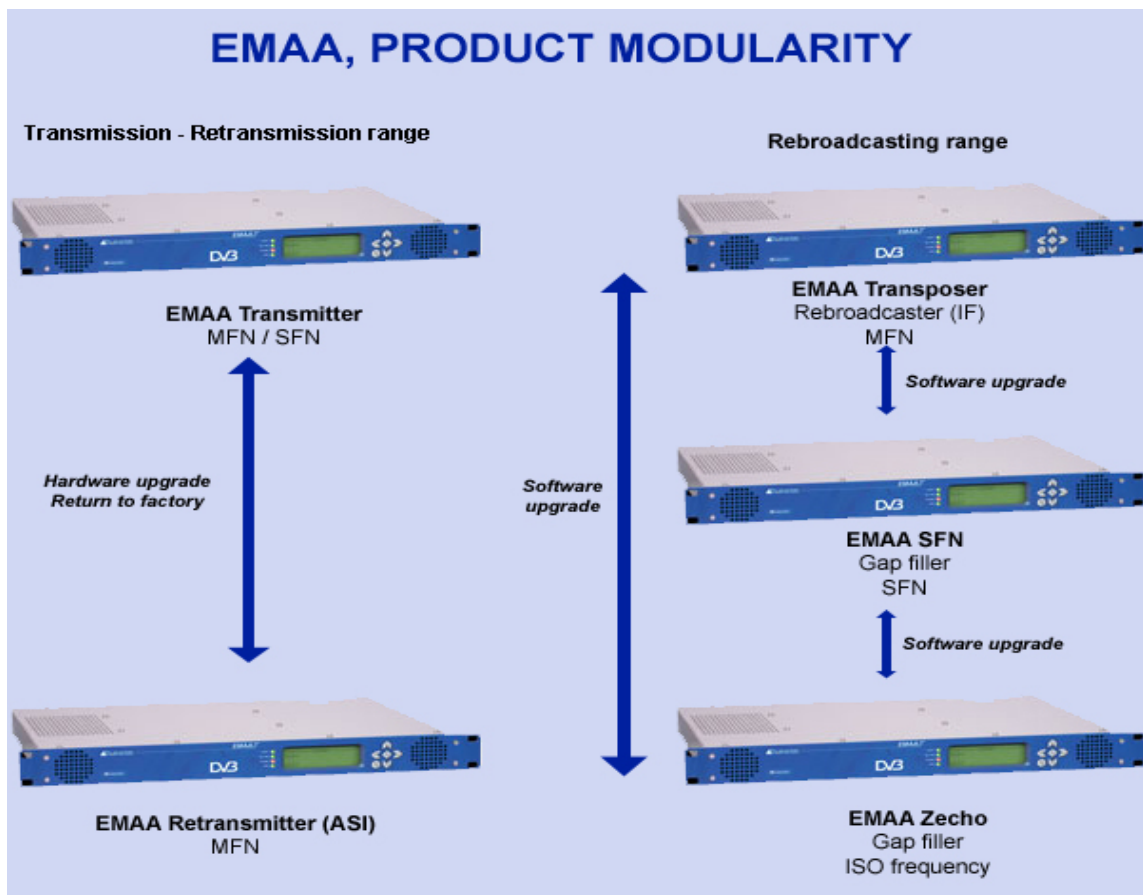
EMAA, PRODUCT MODULARITY

Transmission - Retransmission range

EMAA Transmitter
MFN / SFN

Hardware upgrade
Return to factory

EMAA Retransmitter (ASI)
MFN

Software upgrade

Rebroadcasting range

EMAA Transposer
Rebroadcaster (IF)
MFN

Software upgrade

EMAA SFN
Gap filler
SFN

Software upgrade

EMAA Zecho
Gap filler
ISO frequency